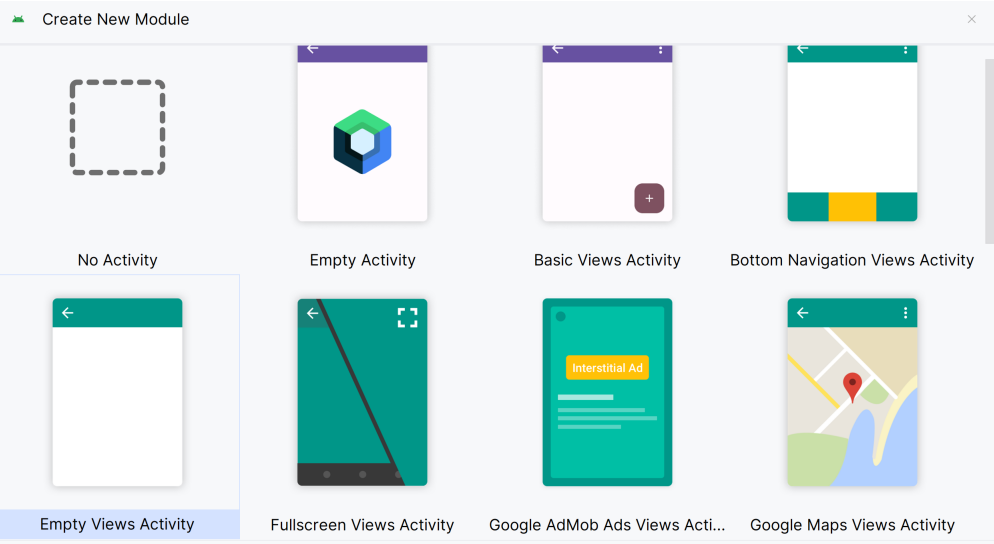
Create New Module

No Activity

Empty Activity

Basic Views Activity

Bottom Navigation Views Activity

Empty Views Activity

Fullscreen Views Activity

Interstitial Ad

Google AdMob Ads Views Acti...

Google Maps Views Activity